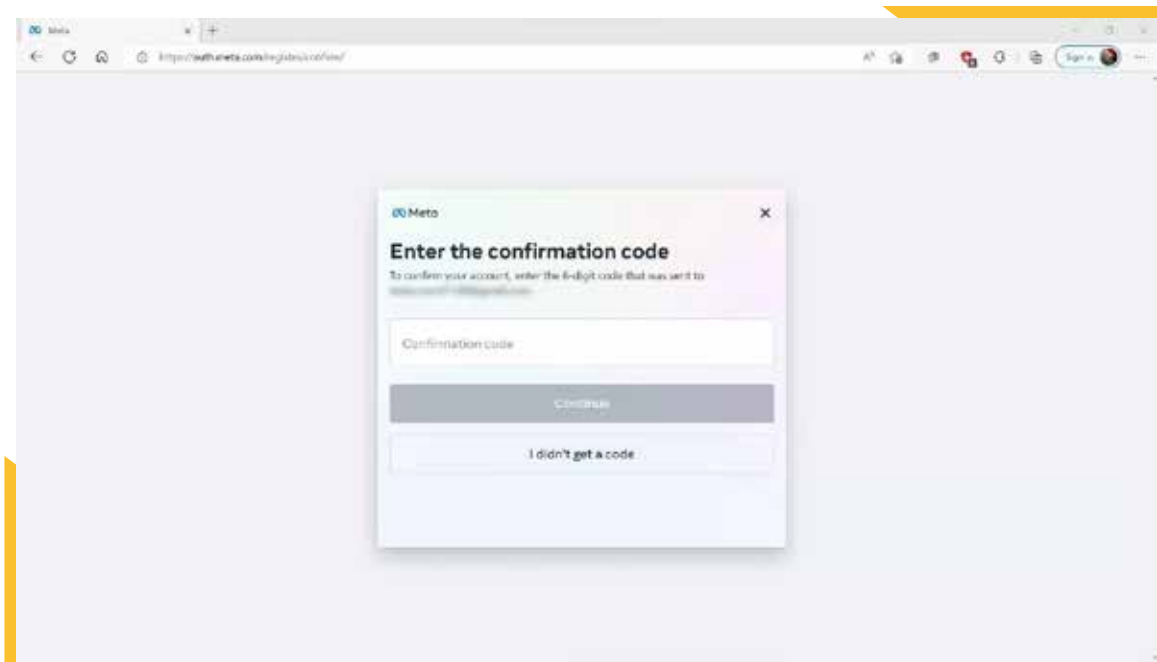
Meta

https://auth.meta.com/register/confirm/

Sign in

Meta

Enter the confirmation code

To confirm your account, enter the 6-digit code that was sent to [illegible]

Confirmation code

Continue

I didn't get a code